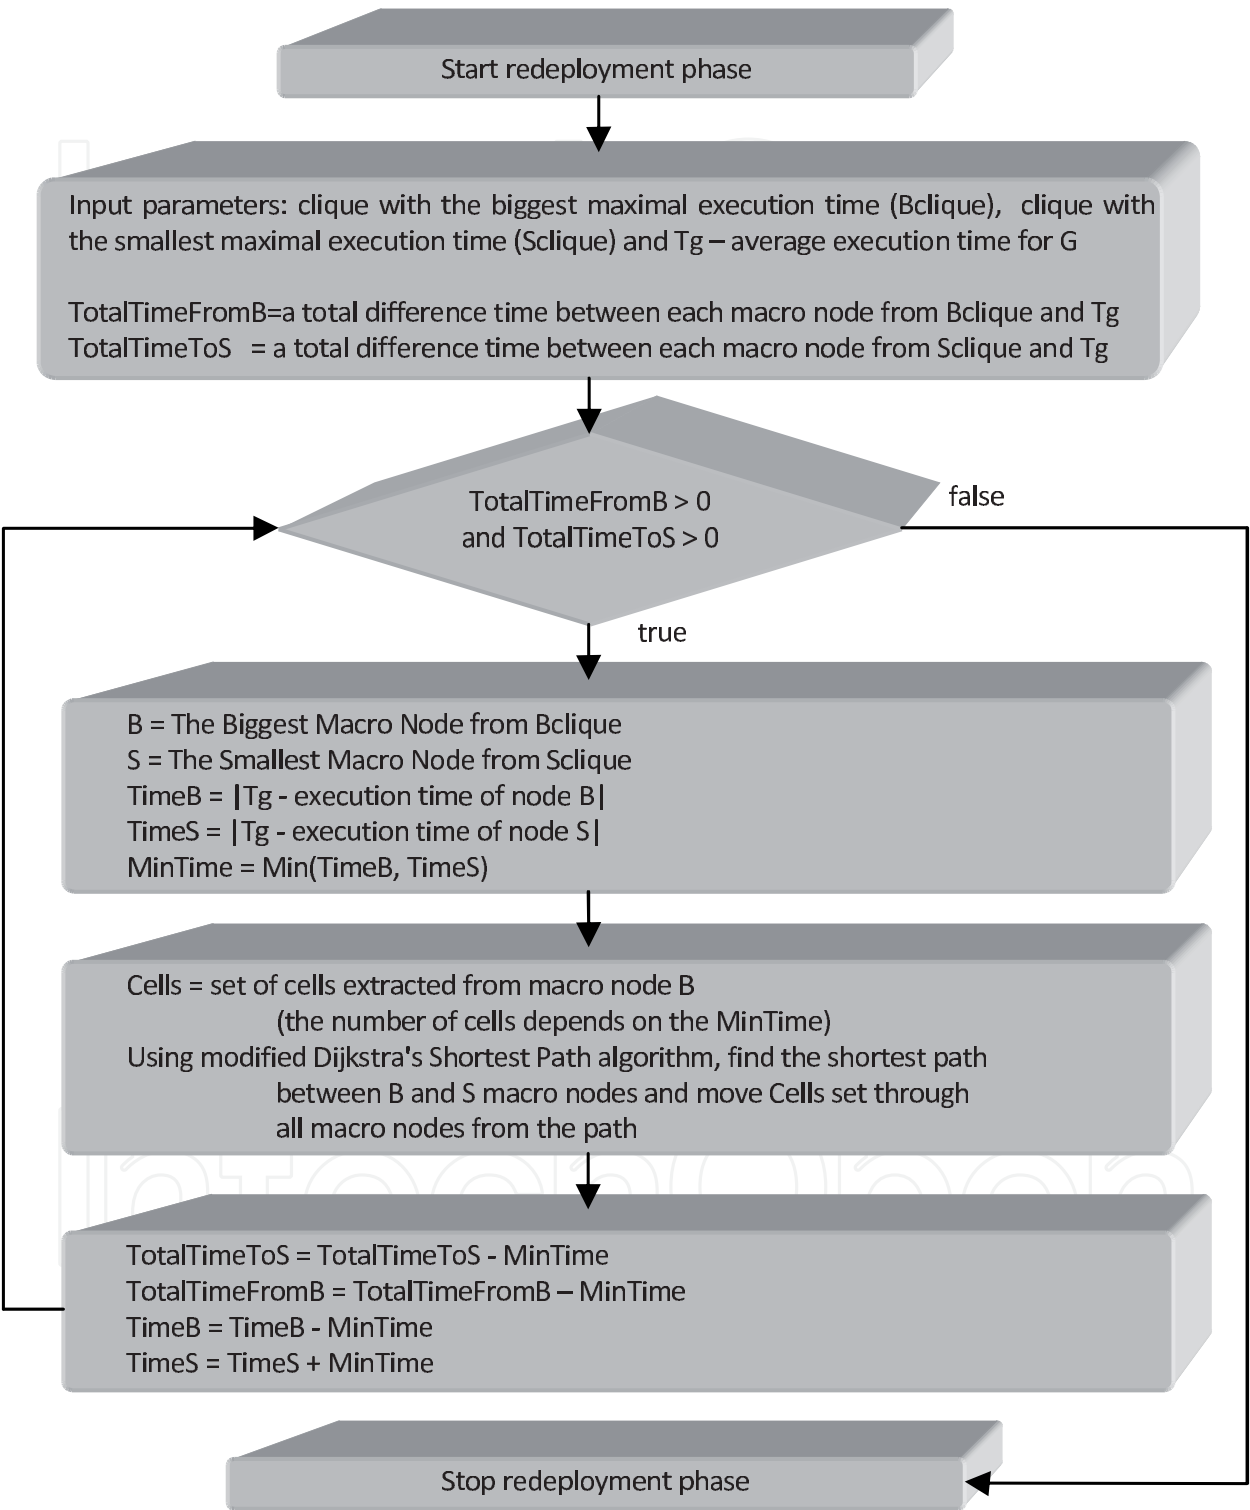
Start redeployment phase

Input parameters: clique with the biggest maximal execution time (Bclique), clique with the smallest maximal execution time (Sclique) and Tg – average execution time for G

TotalTimeFromB=a total difference time between each macro node from Bclique and Tg
TotalTimeToS = a total difference time between each macro node from Sclique and Tg

TotalTimeFromB > 0
and TotalTimeToS > 0

false

true

B = The Biggest Macro Node from Bclique
S = The Smallest Macro Node from Sclique
TimeB = |Tg - execution time of node B|
TimeS = |Tg - execution time of node S|
MinTime = Min(TimeB, TimeS)

Cells = set of cells extracted from macro node B
(the number of cells depends on the MinTime)
Using modified Dijkstra's Shortest Path algorithm, find the shortest path between B and S macro nodes and move Cells set through all macro nodes from the path

TotalTimeToS = TotalTimeToS - MinTime
TotalTimeFromB = TotalTimeFromB – MinTime
TimeB = TimeB - MinTime
TimeS = TimeS + MinTime

Stop redeployment phase